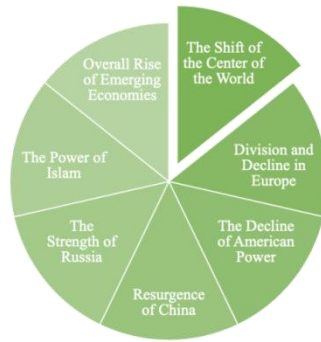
The Shift of the Center of the World

Division and Decline in Europe

The Decline of American Power

Resurgence of China

The Strength of Russia

The Power of Islam

Overall Rise of Emerging Economies